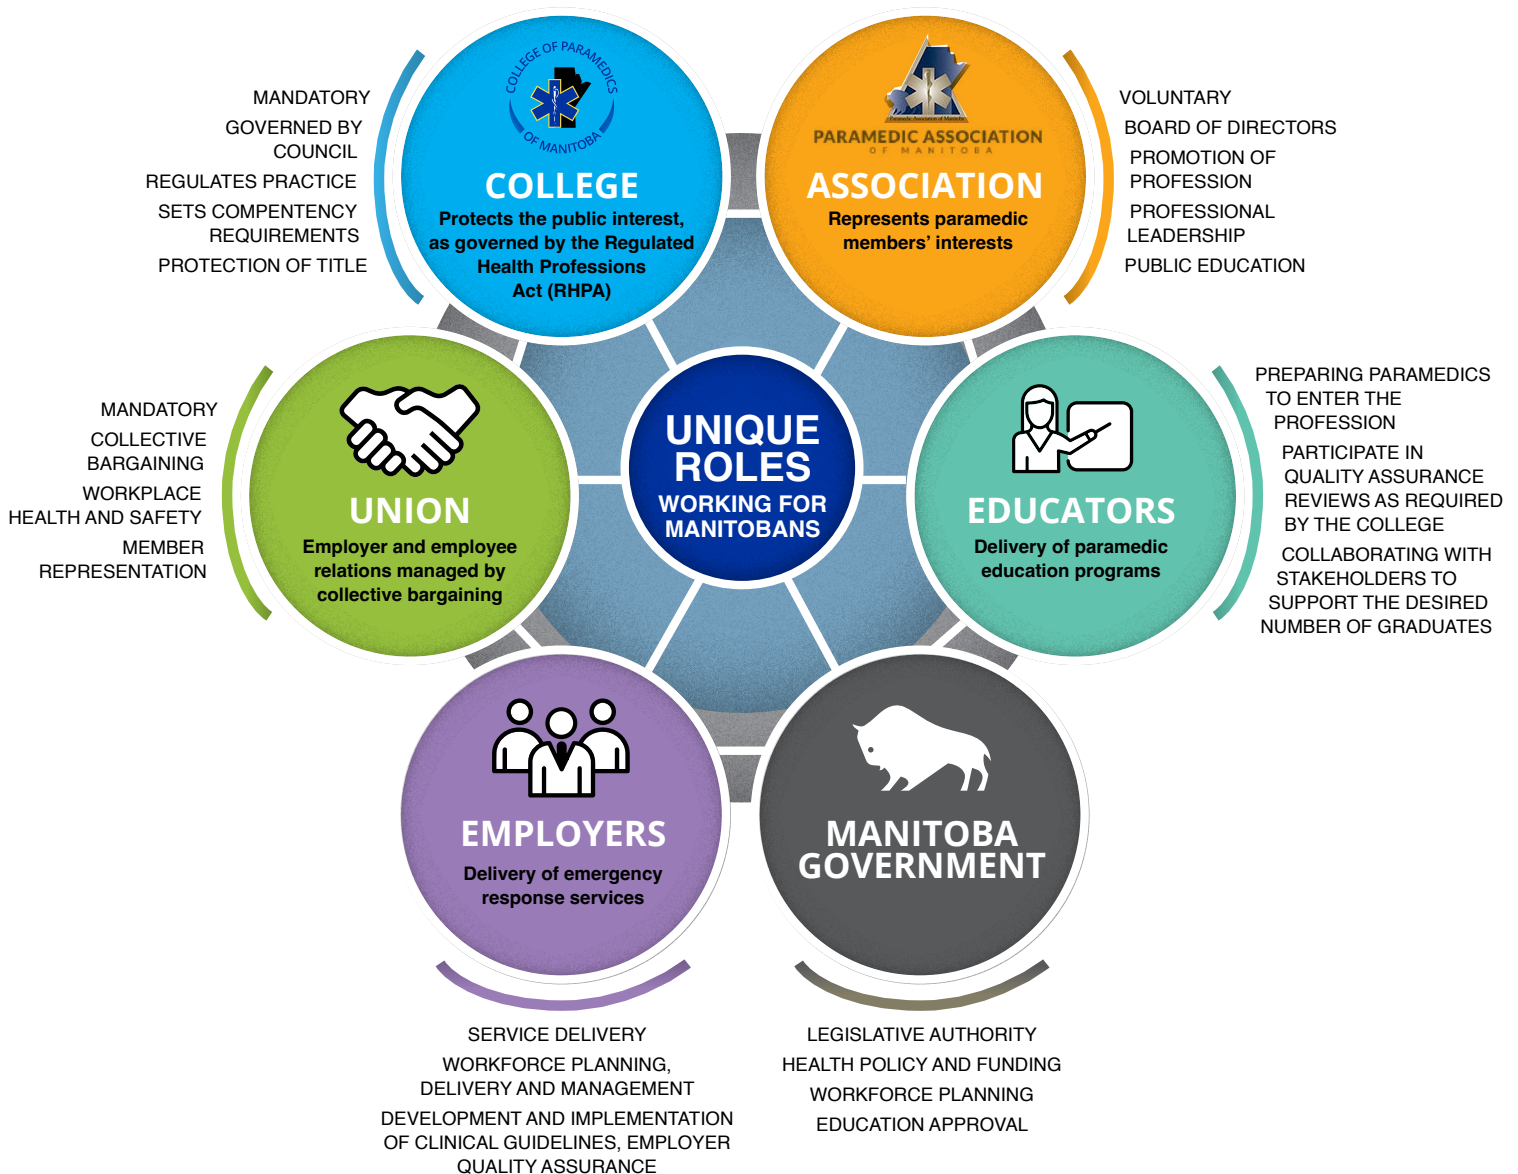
MANDATORY
GOVERNED BY COUNCIL
REGULATES PRACTICE
SETS COMPENTENCY REQUIREMENTS
PROTECTION OF TITLE

COLLEGE OF PARAMEDICS OF MANITOBA
COLLEGE
Protects the public interest, as governed by the Regulated Health Professions Act (RHPA)

Paramedic Association of Manitoba
PARAMEDIC ASSOCIATION OF MANITOBA
ASSOCIATION
Represents paramedic members' interests

VOLUNTARY
BOARD OF DIRECTORS
PROMOTION OF PROFESSION
PROFESSIONAL LEADERSHIP
PUBLIC EDUCATION

MANDATORY
COLLECTIVE BARGAINING
WORKPLACE HEALTH AND SAFETY
MEMBER REPRESENTATION

UNION
Employer and employee relations managed by collective bargaining

UNIQUE ROLES
WORKING FOR MANITOBANS

EDUCATORS
Delivery of paramedic education programs

PREPARING PARAMEDICS TO ENTER THE PROFESSION
PARTICIPATE IN QUALITY ASSURANCE REVIEWS AS REQUIRED BY THE COLLEGE
COLLABORATING WITH STAKEHOLDERS TO SUPPORT THE DESIRED NUMBER OF GRADUATES

EMPLOYERS
Delivery of emergency response services

MANITOBA GOVERNMENT

SERVICE DELIVERY
WORKFORCE PLANNING, DELIVERY AND MANAGEMENT
DEVELOPMENT AND IMPLEMENTATION OF CLINICAL GUIDELINES, EMPLOYER QUALITY ASSURANCE

LEGISLATIVE AUTHORITY
HEALTH POLICY AND FUNDING
WORKFORCE PLANNING
EDUCATION APPROVAL